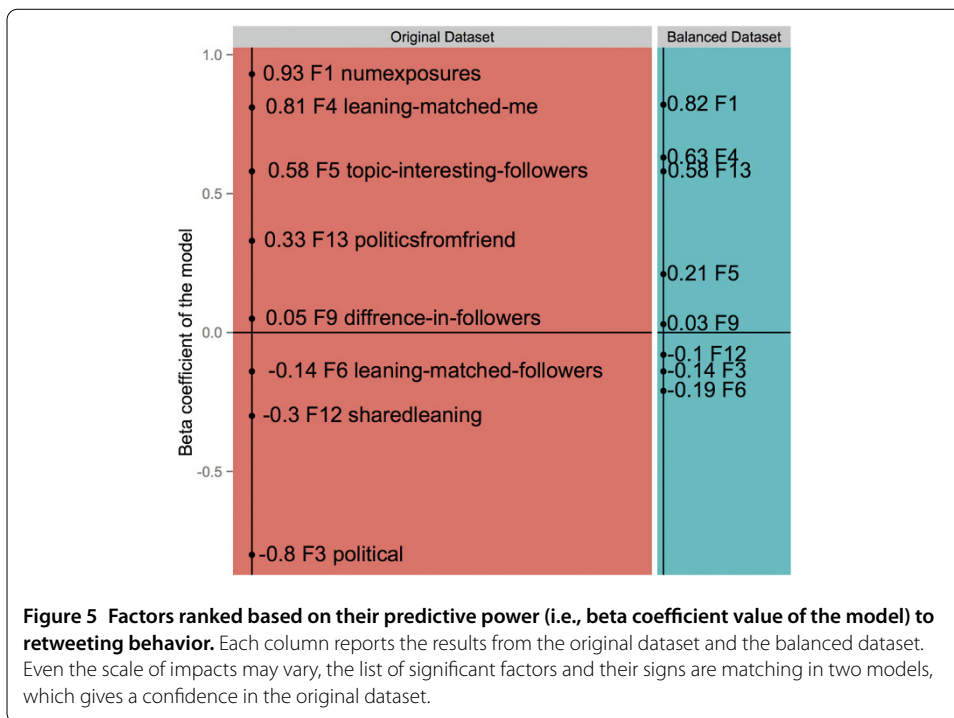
Original Dataset

Balanced Dataset

1.0

0.5

0.0

-0.5

Beta coefficient of the model

0.93 F1 numexposures

0.81 F4 leaning-matched-me

0.58 F5 topic-interesting-followers

0.33 F13 politicsfromfriend

0.05 F9 diffrence-in-followers

-0.14 F6 leaning-matched-followers

-0.3 F12 sharedleaning

-0.8 F3 political

0.82 F1

0.63 F4

0.58 F13

0.21 F5

0.03 F9

-0.1 F12

-0.14 F3

-0.19 F6

**Figure 5 Factors ranked based on their predictive power (i.e., beta coefficient value of the model) to retweeting behavior.** Each column reports the results from the original dataset and the balanced dataset. Even the scale of impacts may vary, the list of significant factors and their signs are matching in two models, which gives a confidence in the original dataset.